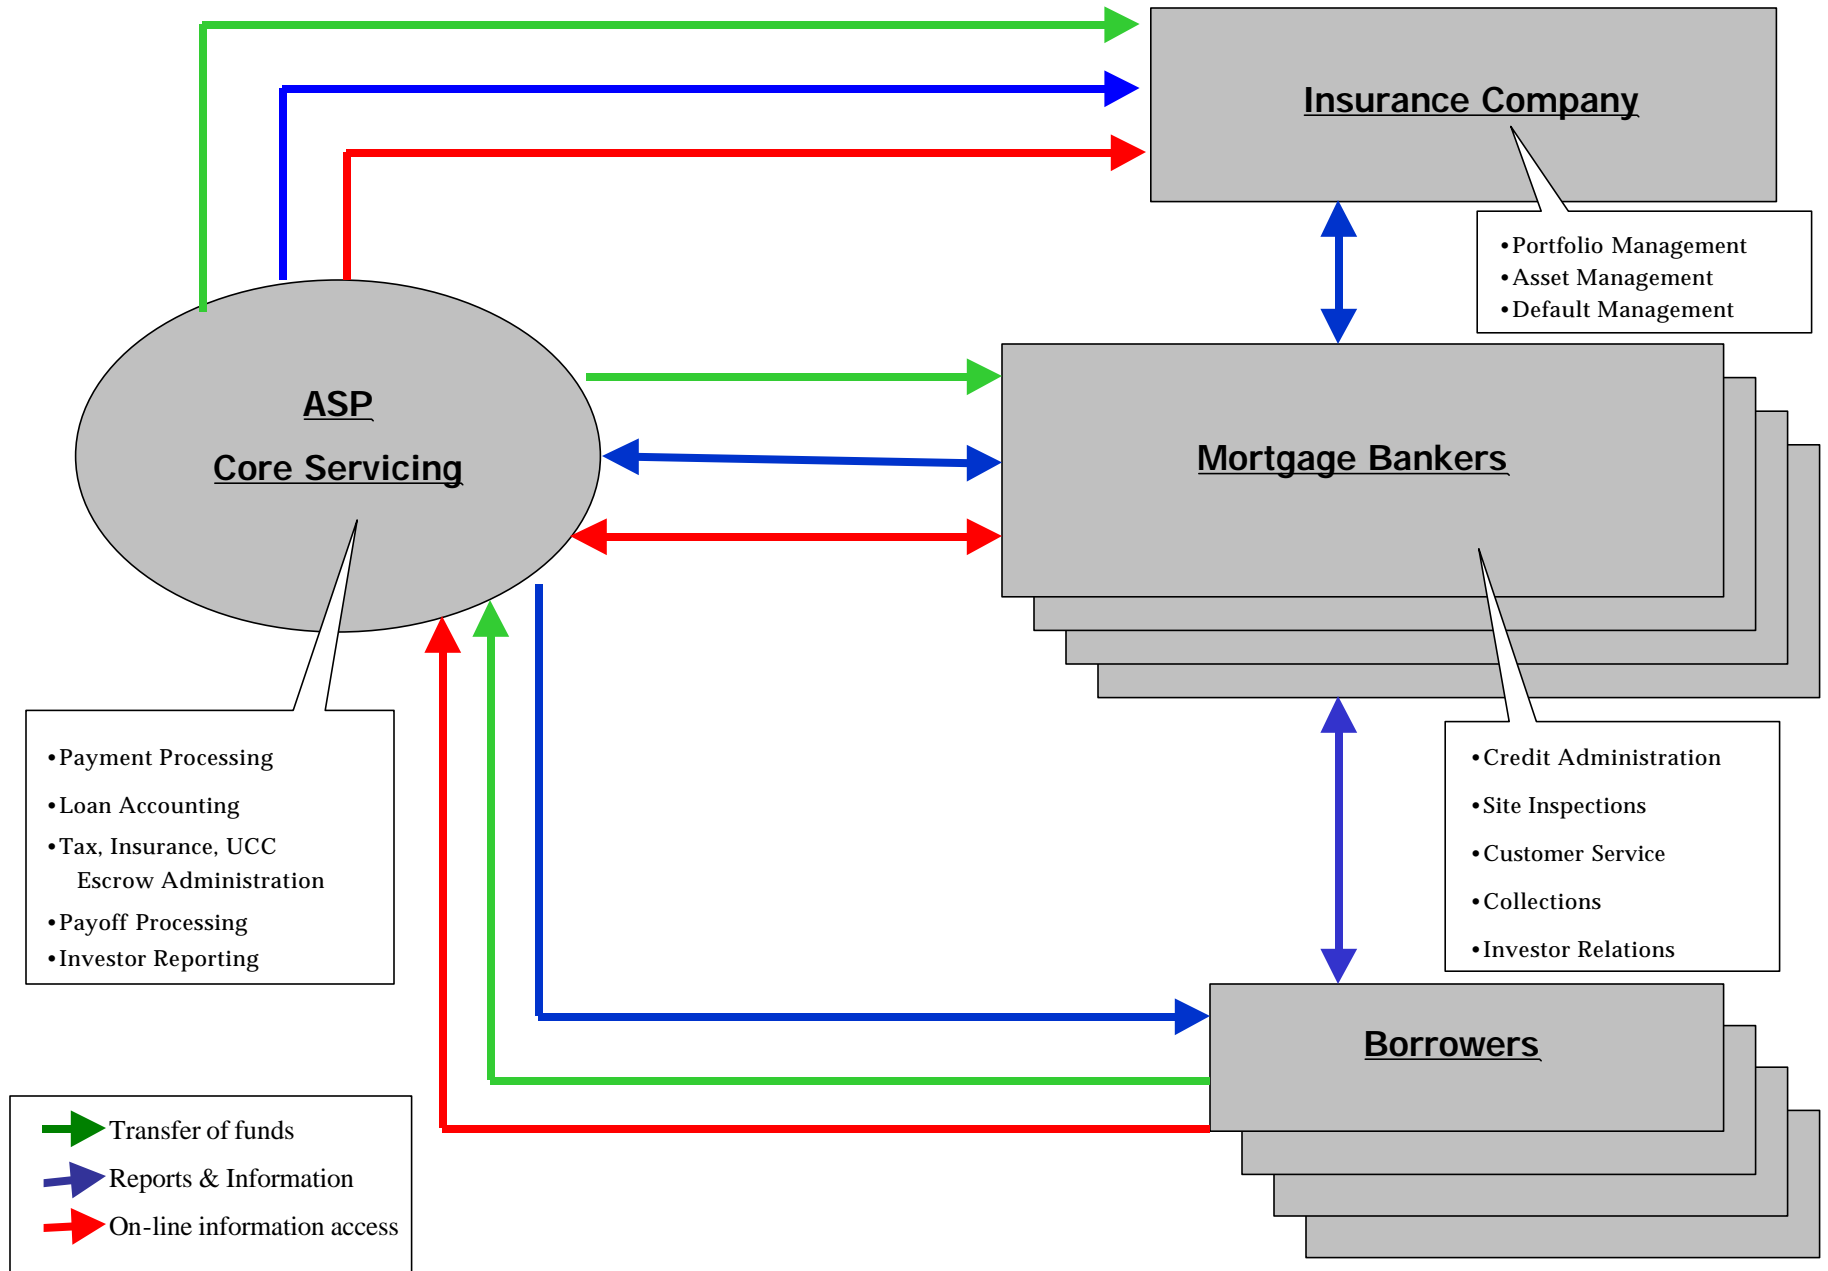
Insurance Company

•Portfolio Management
•Asset Management
•Default Management

ASP

Core Servicing

Mortgage Bankers

•Payment Processing
•Loan Accounting
•Tax, Insurance, UCC Escrow Administration
•Payoff Processing
•Investor Reporting

•Credit Administration
•Site Inspections
•Customer Service
•Collections
•Investor Relations

Borrowers

Transfer of funds
Reports & Information
On-line information access